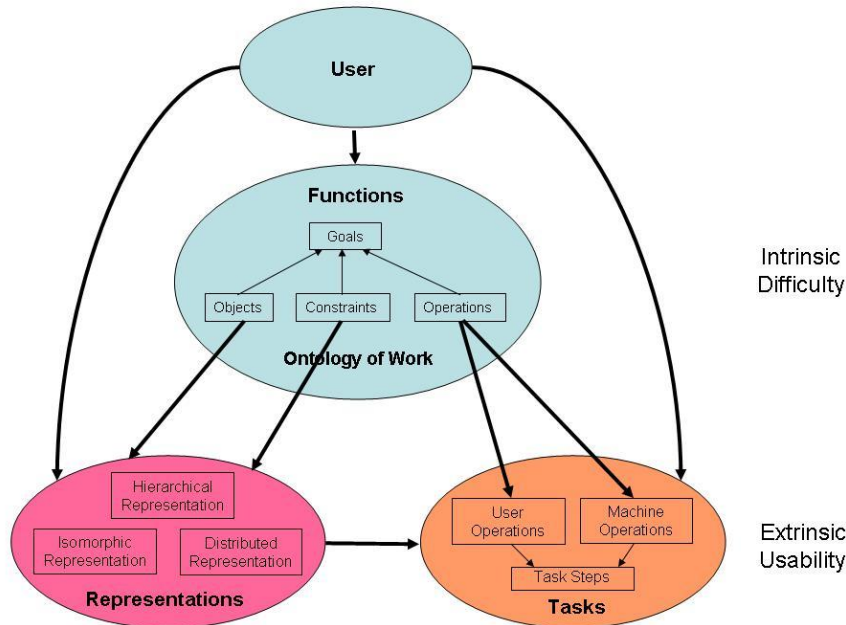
User

Functions

Goals

Objects

Constraints

Operations

Ontology of Work

Intrinsic Difficulty

Hierarchical Representation

Isomorphic Representation

Distributed Representation

Representations

User Operations

Machine Operations

Task Steps

Tasks

Extrinsic Usability